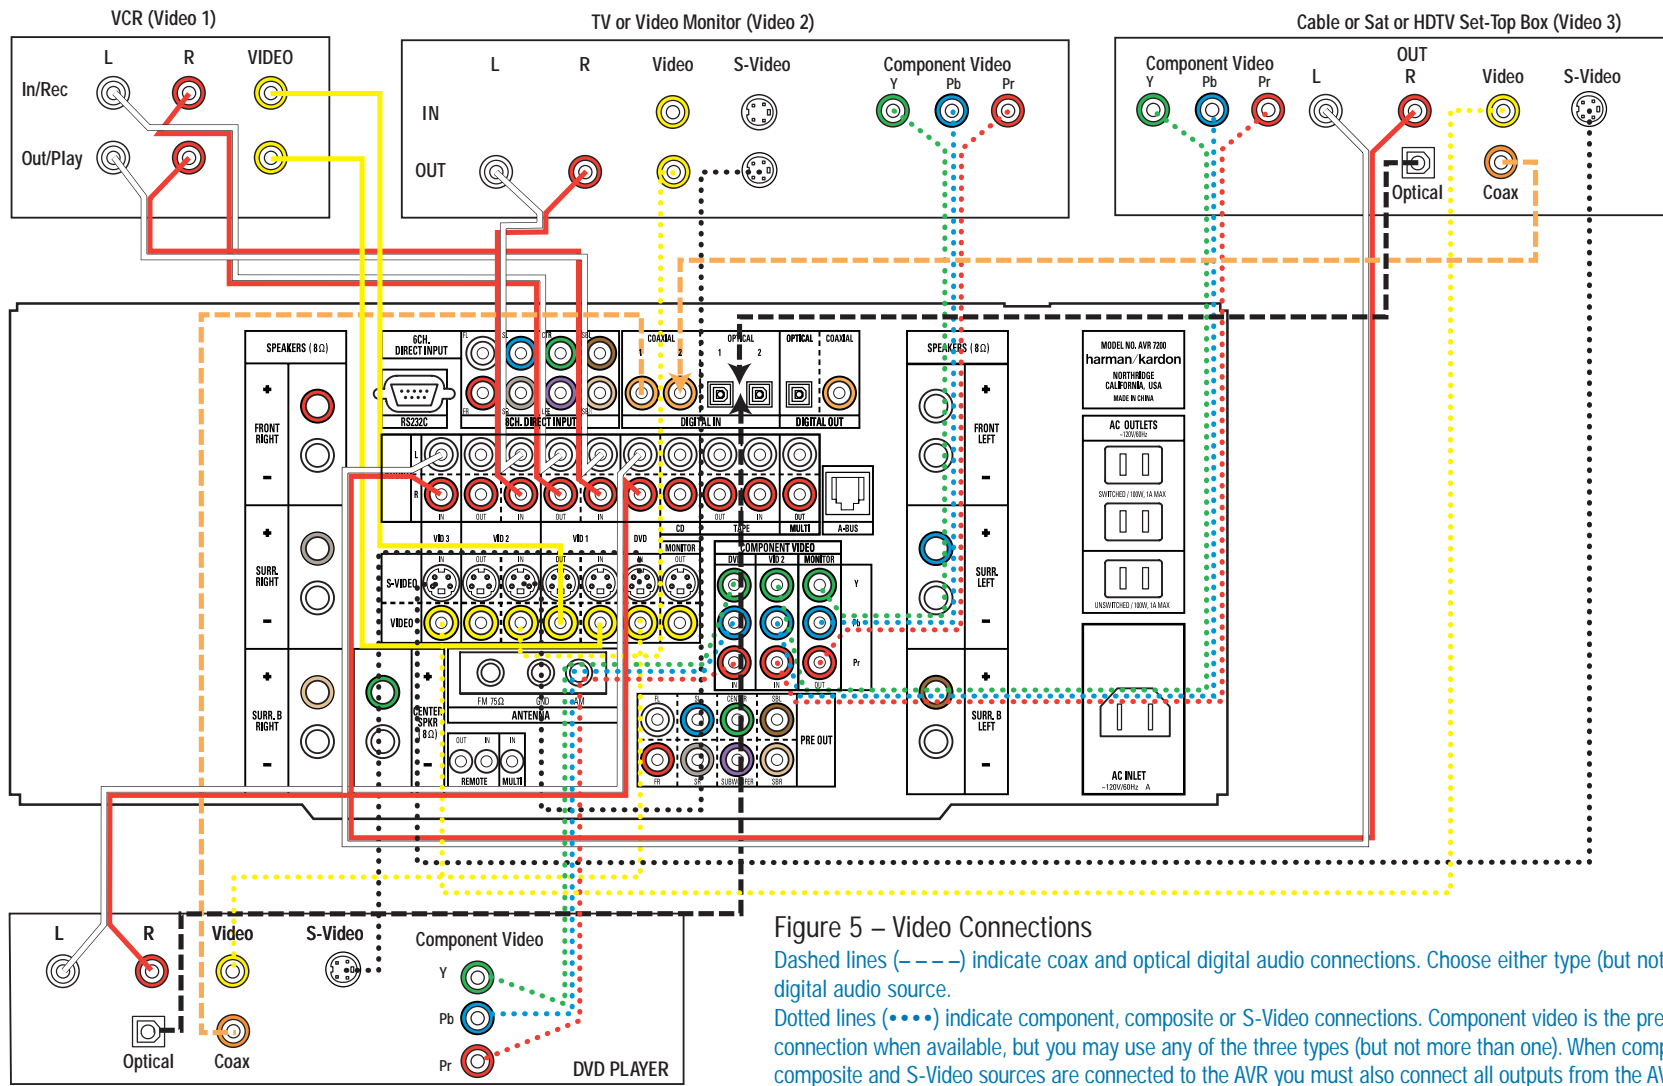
VCR (Video 1)
L R VIDEO
In/Rec
Out/Play

TV or Video Monitor (Video 2)
L R Video S-Video
IN
OUT
Component Video
Y Pb Pr

Cable or Sat or HDTV Set-Top Box (Video 3)
Component Video
Y Pb Pr
OUT
L R Video S-Video
Optical Coax

SPEAKERS (8Ω)
FRONT RIGHT
SURR. RIGHT
SURR. B RIGHT
6CH. DIRECT INPUT
RS232C
FL SL CTR SBL
FR SR LFE SBR
8CH. DIRECT INPUT
COAXIAL 1 2
OPTICAL 1 2
DIGITAL IN
OPTICAL COAXIAL
DIGITAL OUT
L
R
IN OUT IN OUT IN
VID 3 VID 2 VID 1 DVD
CD TAPE MULTI
OUT IN OUT
A-BUS
MONITOR OUT
S-VIDEO
VIDEO
COMPONENT VIDEO
DVD VID 2 MONITOR
Y Pb Pr
IN IN OUT
FM 75Ω GND AM
ANTENNA
CENTER SPKR (8Ω)
OUT IN IN
REMOTE MULTI
FL SL CENTER SBL
FR SR SUBWOOFER SBR
PRE OUT
SPEAKERS (8Ω)
FRONT LEFT
SURR. LEFT
SURR. B LEFT
MODEL NO. AVR 7200
harman/kardon
NORTHRIDGE CALIFORNIA, USA
MADE IN CHINA
AC OUTLETS
~120V/60Hz
SWITCHED / 100W, 1A MAX
UNSWITCHED / 100W, 1A MAX
AC INLET
~120V/60Hz A

L R Video S-Video
Optical Coax
Component Video
Y Pb Pr
DVD PLAYER

Figure 5 – Video Connections
Dashed lines (– – – –) indicate coax and optical digital audio connections. Choose either type (but not digital audio source.
Dotted lines (••••) indicate component, composite or S-Video connections. Component video is the pre connection when available, but you may use any of the three types (but not more than one). When comp composite and S-Video sources are connected to the AVR you must also connect all outputs from the AV